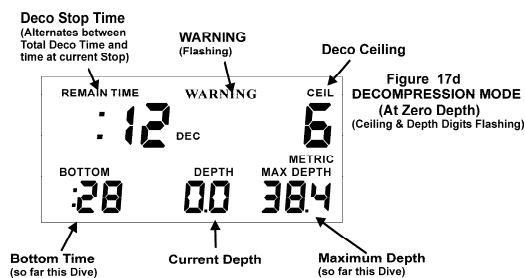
Deco Stop Time
(Alternates between Total Deco Time and time at current Stop)

WARNING
(Flashing)

Deco Ceiling

Figure 17d
DECOMPRESSION MODE
(At Zero Depth)
(Ceiling & Depth Digits Flashing)

REMAIN TIME
WARNING
CEIL
:12
DEC
6
METRIC
BOTTOM
DEPTH
MAX DEPTH
:28
0.0
38.4

Bottom Time
(so far this Dive)

Current Depth

Maximum Depth
(so far this Dive)